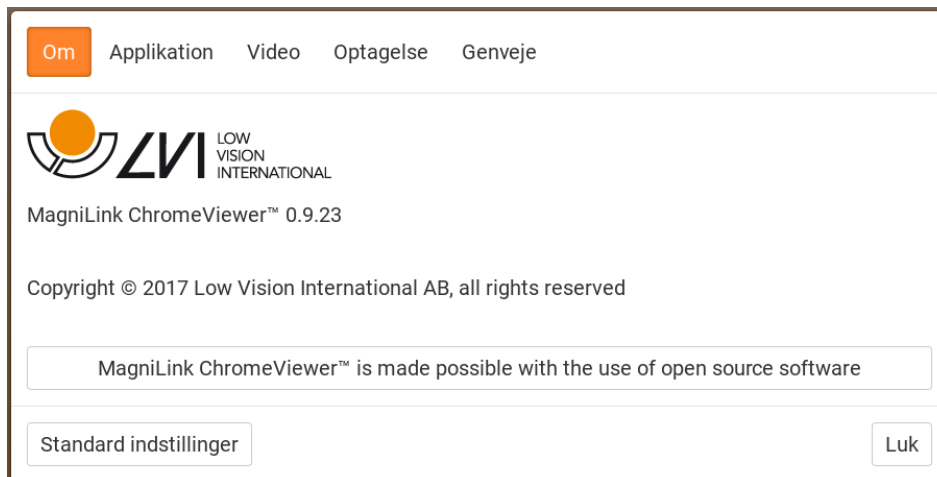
Om Applikation Video Optagelse Genveje

LVI LOW VISION INTERNATIONAL

MagniLink ChromeViewer™ 0.9.23

Copyright © 2017 Low Vision International AB, all rights reserved

MagniLink ChromeViewer™ is made possible with the use of open source software

Standard indstillinger

Luk